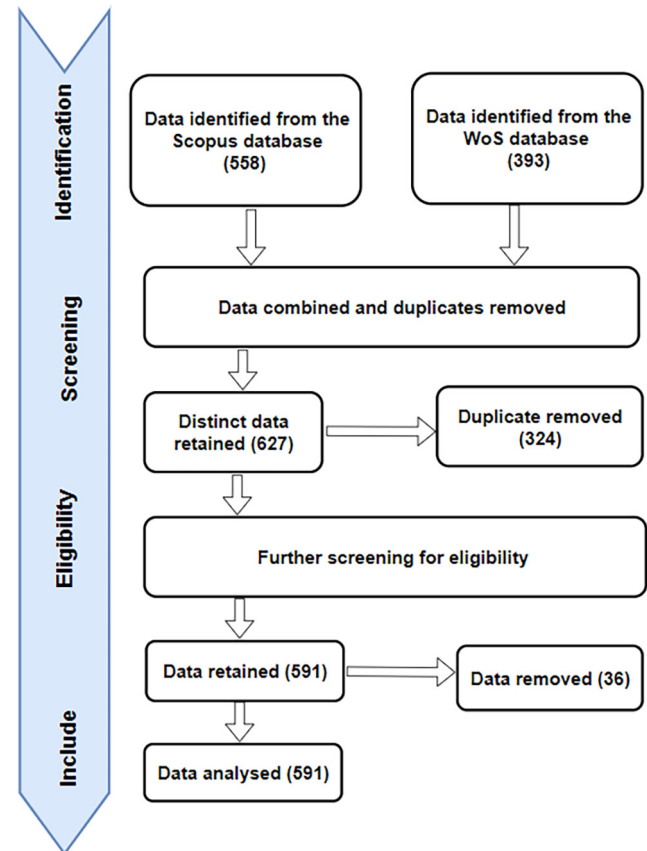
Identification

Data identified from the Scopus database (558)

Data identified from the WoS database (393)

Screening

Data combined and duplicates removed

Distinct data retained (627)

Duplicate removed (324)

Eligibility

Further screening for eligibility

Data retained (591)

Data removed (36)

Include

Data analysed (591)